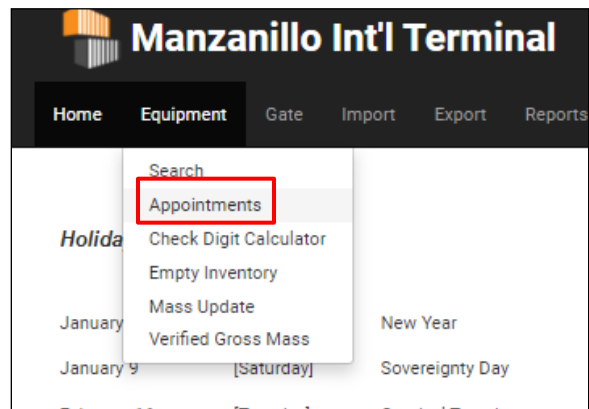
Manzanillo Int'l Terminal

Home Equipment Gate Import Export Reports

Search
Appointments
Check Digit Calculator
Empty Inventory
Mass Update
Verified Gross Mass

Holida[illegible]

January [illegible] New Year

January 9 [Saturday] Sovereignty Day